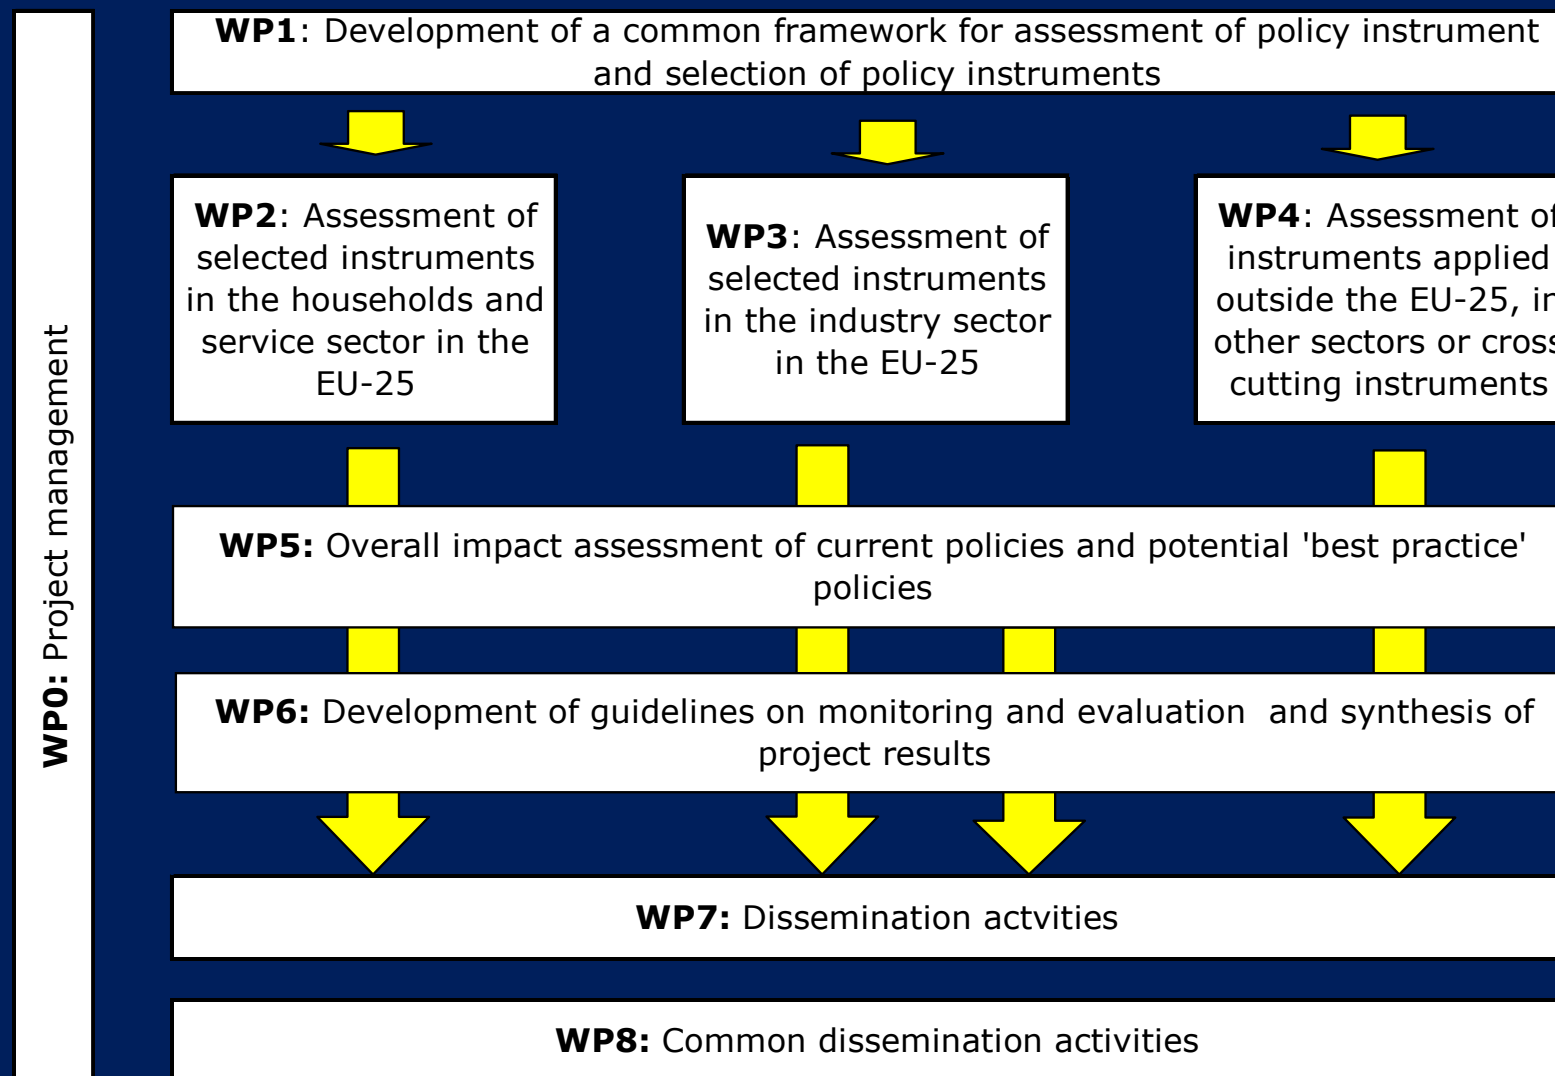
WP0: Project management

WP1: Development of a common framework for assessment of policy instrument and selection of policy instruments

WP2: Assessment of selected instruments in the households and service sector in the EU-25

WP3: Assessment of selected instruments in the industry sector in the EU-25

WP4: Assessment o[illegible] instruments applied outside the EU-25, i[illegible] other sectors or cros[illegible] cutting instruments

WP5: Overall impact assessment of current policies and potential 'best practice' policies

WP6: Development of guidelines on monitoring and evaluation and synthesis of project results

WP7: Dissemination actvities

WP8: Common dissemination activities